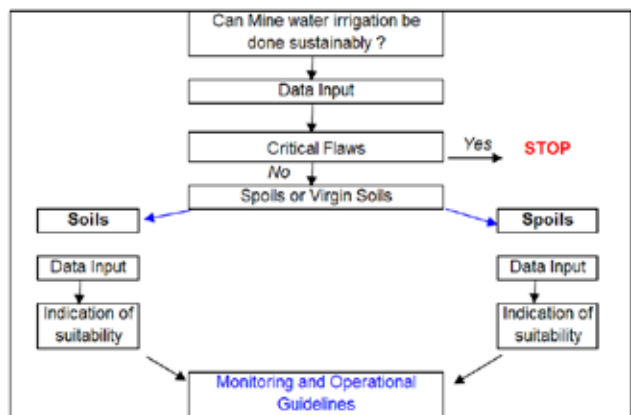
Can Mine water irrigation be done sustainably ?

Data Input

Critical Flaws

Yes

STOP

No

Spoils or Virgin Soils

Soils

Spoils

Data Input

Data Input

Indication of suitability

Indication of suitability

Monitoring and Operational Guidelines